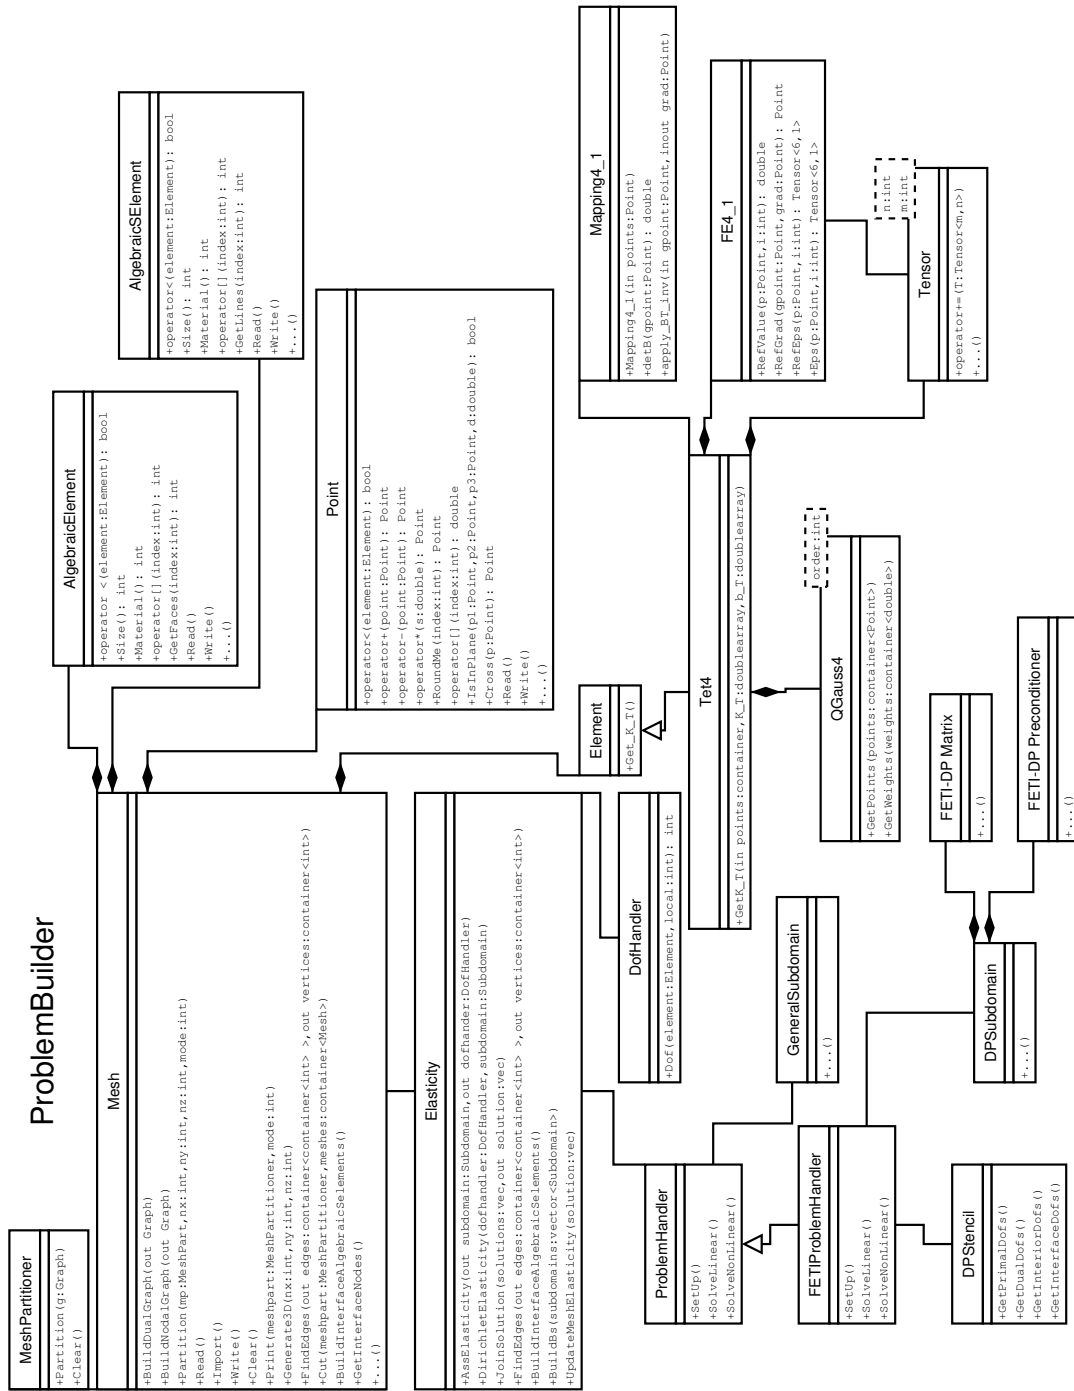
ProblemBuilder

MeshPartitioner
+Partition(g:Graph)
+Clear()

Mesh
+BuildDualGraph(out Graph)
+BuildNodalGraph(out Graph)
+Partition(mp:MeshPart,nx:int,ny:int,nz:int,mode:int)
+Read()
+Import()
+Write()
+Clear()
+Print(meshpart:MeshPartitioner,mode:int)
+Generate3D(nx:int,ny:int,nz:int)
+FindEdges(out edges:container<container<int> >,out vertices:container<int>)
+Cut(meshpart:MeshPartitioner,meshes:container<Mesh>)
+BuildInterfaceAlgebraicSelements()
+GetInterfaceNodes()
+...()

Elasticity
+AssElasticity(out subdomain:Subdomain,out dofhander:DofHandler)
+DirichletElasticity(dofhandler:DofHandler,subdomain:Subdomain)
+JoinSolution(solutions:vec,out solution:vec)
+FindEdges(out edges:container<container<int> >,out vertices:container<int>)
+BuildInterfaceAlgebraicSelements()
+BuildBs(subdomains:vector<Subdomain>)
+UpdateMeshElasticity(solution:vec)

AlgebraicElement
+operator <(element:Element): bool
+Size(): int
+Material(): int
+operator[](index:int): int
+GetFaces(index:int): int
+Read()
+Write()
+...()

AlgebraicSElement
+operator<(element:Element): bool
+Size(): int
+Material(): int
+operator[](index:int): int
+GetLines(index:int): int
+Read()
+Write()
+...()

Point
+operator<(element:Element): bool
+operator+(point:Point): Point
+operator-(point:Point): Point
+operator*(s:double): Point
+RoundMe(index:int): Point
+operator[](index:int): double
+IsInPlane(p1:Point,p2:Point,p3:Point,d:double): bool
+Cross(p:Point): Point
+Read()
+Write()
+...()

DofHandler
+Dof(element:Element,local:int): int

Element
+Get_K_T()

Tet4
+GetK_T(in points:container,K_T:doublearray,b_T:doublearray)

Mapping4_1
+Mapping4_1(in points:Point)
+detB(gpoint:Point): double
+apply_BT_inv(in gpoint:Point,inout grad:Point)

FE4_1
+RefValue(p:Point,i:int): double
+RefGrad(gpoint:Point,grad:Point): Point
+RefEps(p:Point,i:int): Tensor<6,1>
+Eps(p:Point,i:int): Tensor<6,1>

n:int
m:int
Tensor
+operator+=(T:Tensor<m,n>)
+...()

order:int
QGauss4
+GetPoints(points:container<Point>)
+GetWeights(weights:container<double>)

FETI-DP Matrix
+...()

FETI-DP Preconditioner
+...()

GeneralSubdomain
+...()

DPSubdomain
+...()

ProblemHandler
+SetUp()
+SolveLinear()
+SolveNonLinear()

FETIProblemHandler
+SetUp()
+SolveLinear()
+SolveNonLinear()

DPStencil
+GetPrimalDofs()
+GetDualDofs()
+GetInteriorDofs()
+GetInterfaceDofs()